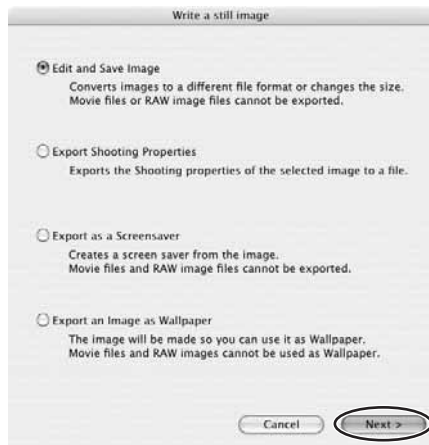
Write a still image

Edit and Save Image
Converts images to a different file format or changes the size. Movie files or RAW image files cannot be exported.

Export Shooting Properties
Exports the Shooting properties of the selected image to a file.

Export as a Screensaver
Creates a screen saver from the image. Movie files and RAW image files cannot be exported.

Export an Image as Wallpaper
The image will be made so you can use it as Wallpaper. Movie files and RAW images cannot be used as Wallpaper.

Cancel

Next >